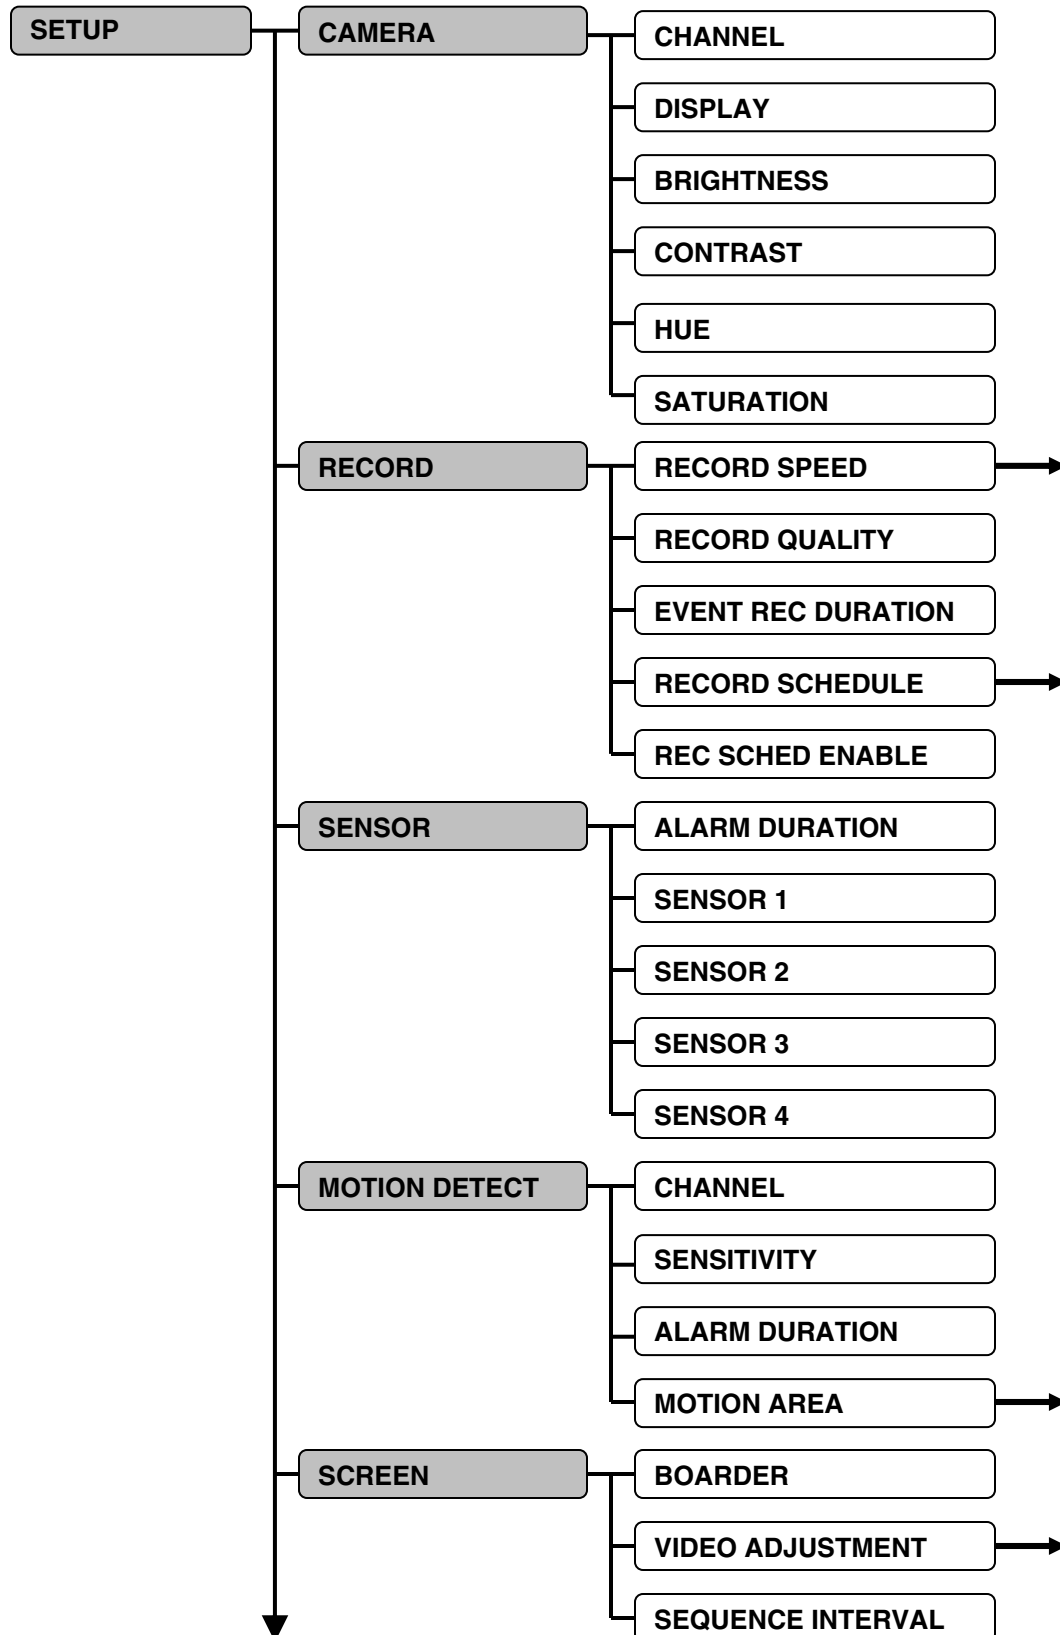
SETUP

CAMERA

CHANNEL

DISPLAY

BRIGHTNESS

CONTRAST

HUE

SATURATION

RECORD

RECORD SPEED

RECORD QUALITY

EVENT REC DURATION

RECORD SCHEDULE

REC SCHED ENABLE

SENSOR

ALARM DURATION

SENSOR 1

SENSOR 2

SENSOR 3

SENSOR 4

MOTION DETECT

CHANNEL

SENSITIVITY

ALARM DURATION

MOTION AREA

SCREEN

BOARDER

VIDEO ADJUSTMENT

SEQUENCE INTERVAL